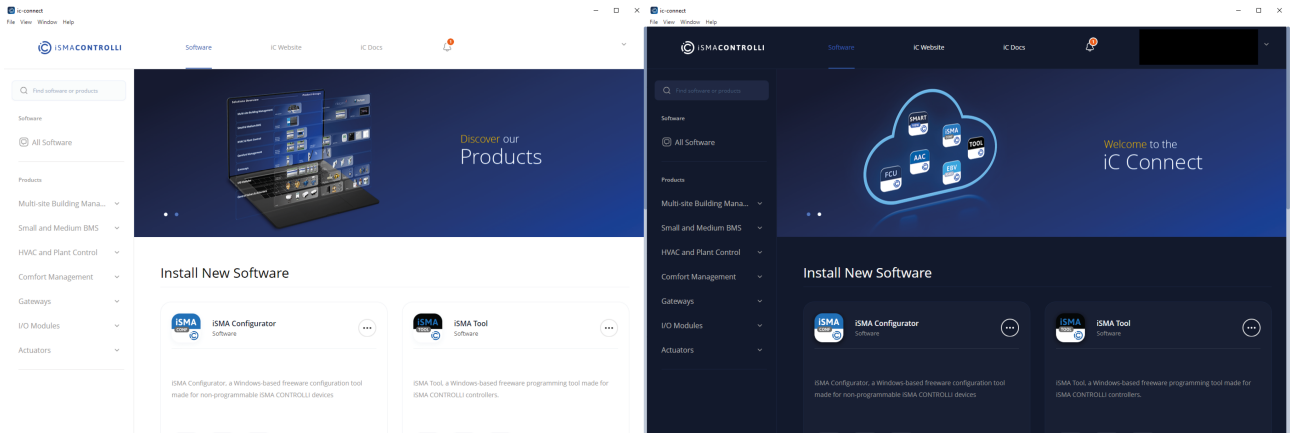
ic-connect
File View Window Help

iSMACONTROLLI

Software
iC Website
iC Docs

Find software or products

Software

All Software

Products

Multi-site Building Mana...
Small and Medium BMS
HVAC and Plant Control
Comfort Management
Gateways
I/O Modules
Actuators

Discover our Products

Install New Software

iSMA Configurator
Software

iSMA Configurator, a Windows-based freeware configuration tool made for non-programmable iSMA CONTROLLI devices

iSMA Tool
Software

iSMA Tool, a Windows-based freeware programming tool made for iSMA CONTROLLI controllers.

ic-connect
File View Window Help

iSMACONTROLLI

Software
iC Website
iC Docs

Find software or products

Software

All Software

Products

Multi-site Building Mana...
Small and Medium BMS
HVAC and Plant Control
Comfort Management
Gateways
I/O Modules
Actuators

SMART
iSMA
TOOL
AAC
FCU
ERV

Welcome to the iC Connect

Install New Software

iSMA Configurator
Software

iSMA Configurator, a Windows-based freeware configuration tool made for non-programmable iSMA CONTROLLI devices

iSMA Tool
Software

iSMA Tool, a Windows-based freeware programming tool made for iSMA CONTROLLI controllers.